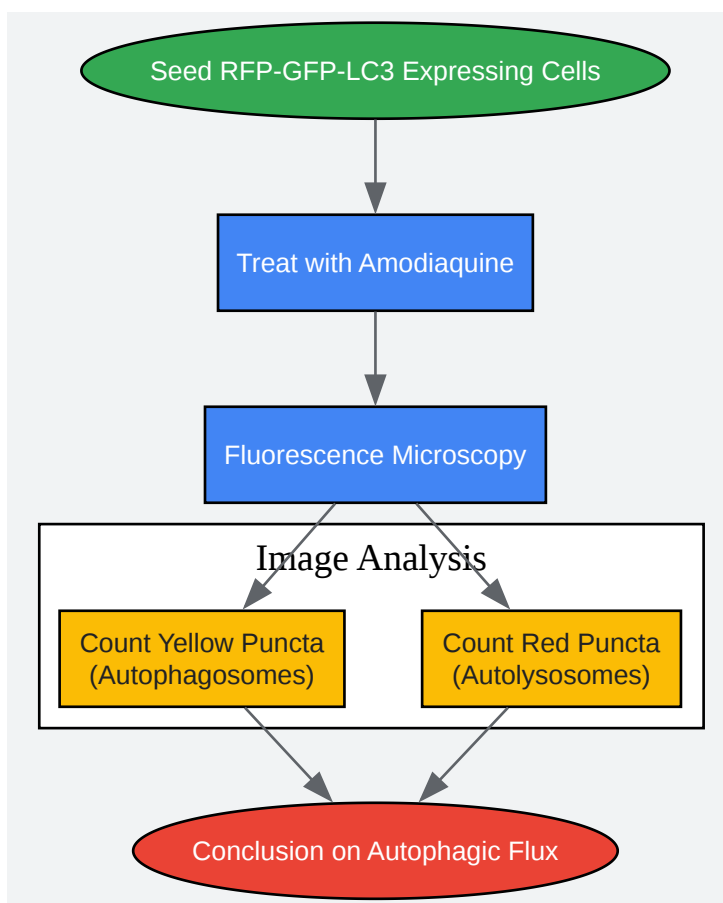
Seed RFP-GFP-LC3 Expressing Cells

Treat with Amodiaquine

Fluorescence Microscopy

Image Analysis

Count Yellow Puncta (Autophagosomes)

Count Red Puncta (Autolysosomes)

Conclusion on Autophagic Flux